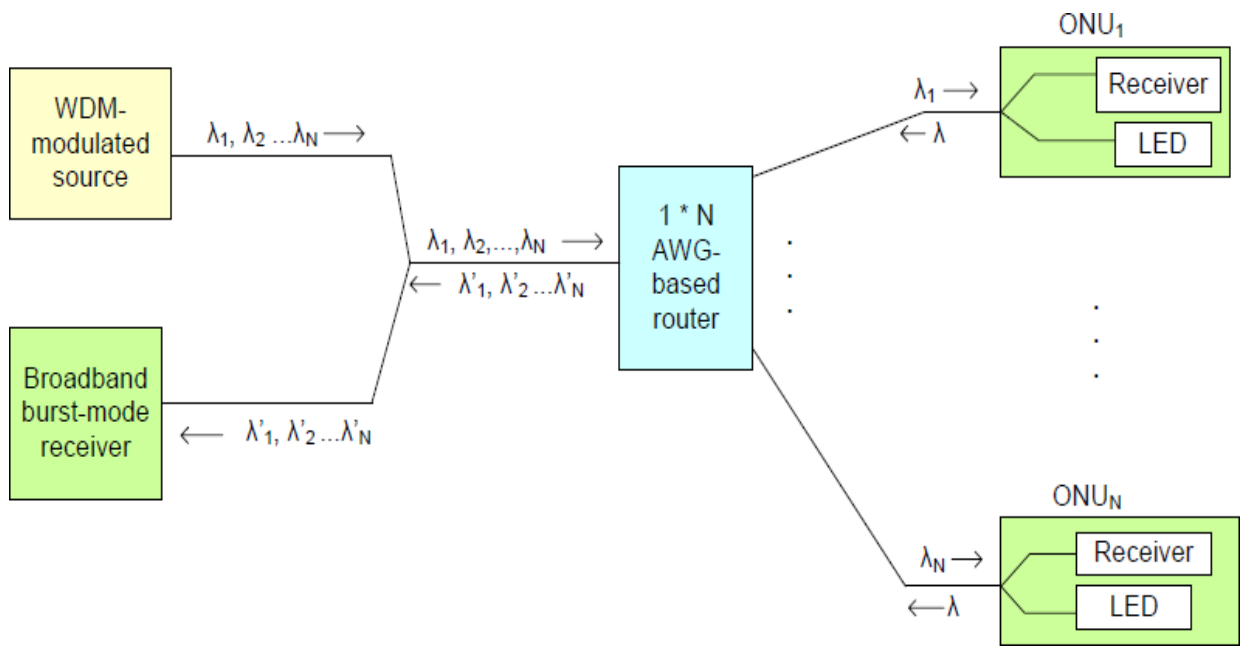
WDM-modulated source

$\lambda_1, \lambda_2 \ldots \lambda_N \longrightarrow$

Broadband burst-mode receiver

$\longleftarrow \lambda'_1, \lambda'_2 \ldots \lambda'_N$

$\lambda_1, \lambda_2, \ldots, \lambda_N \longrightarrow$

$\longleftarrow \lambda'_1, \lambda'_2 \ldots \lambda'_N$

1 * N AWG-based router

ONU$_1$

$\lambda_1 \longrightarrow$

$\longleftarrow \lambda$

Receiver

LED

ONU$_N$

$\lambda_N \longrightarrow$

$\longleftarrow \lambda$

Receiver

LED